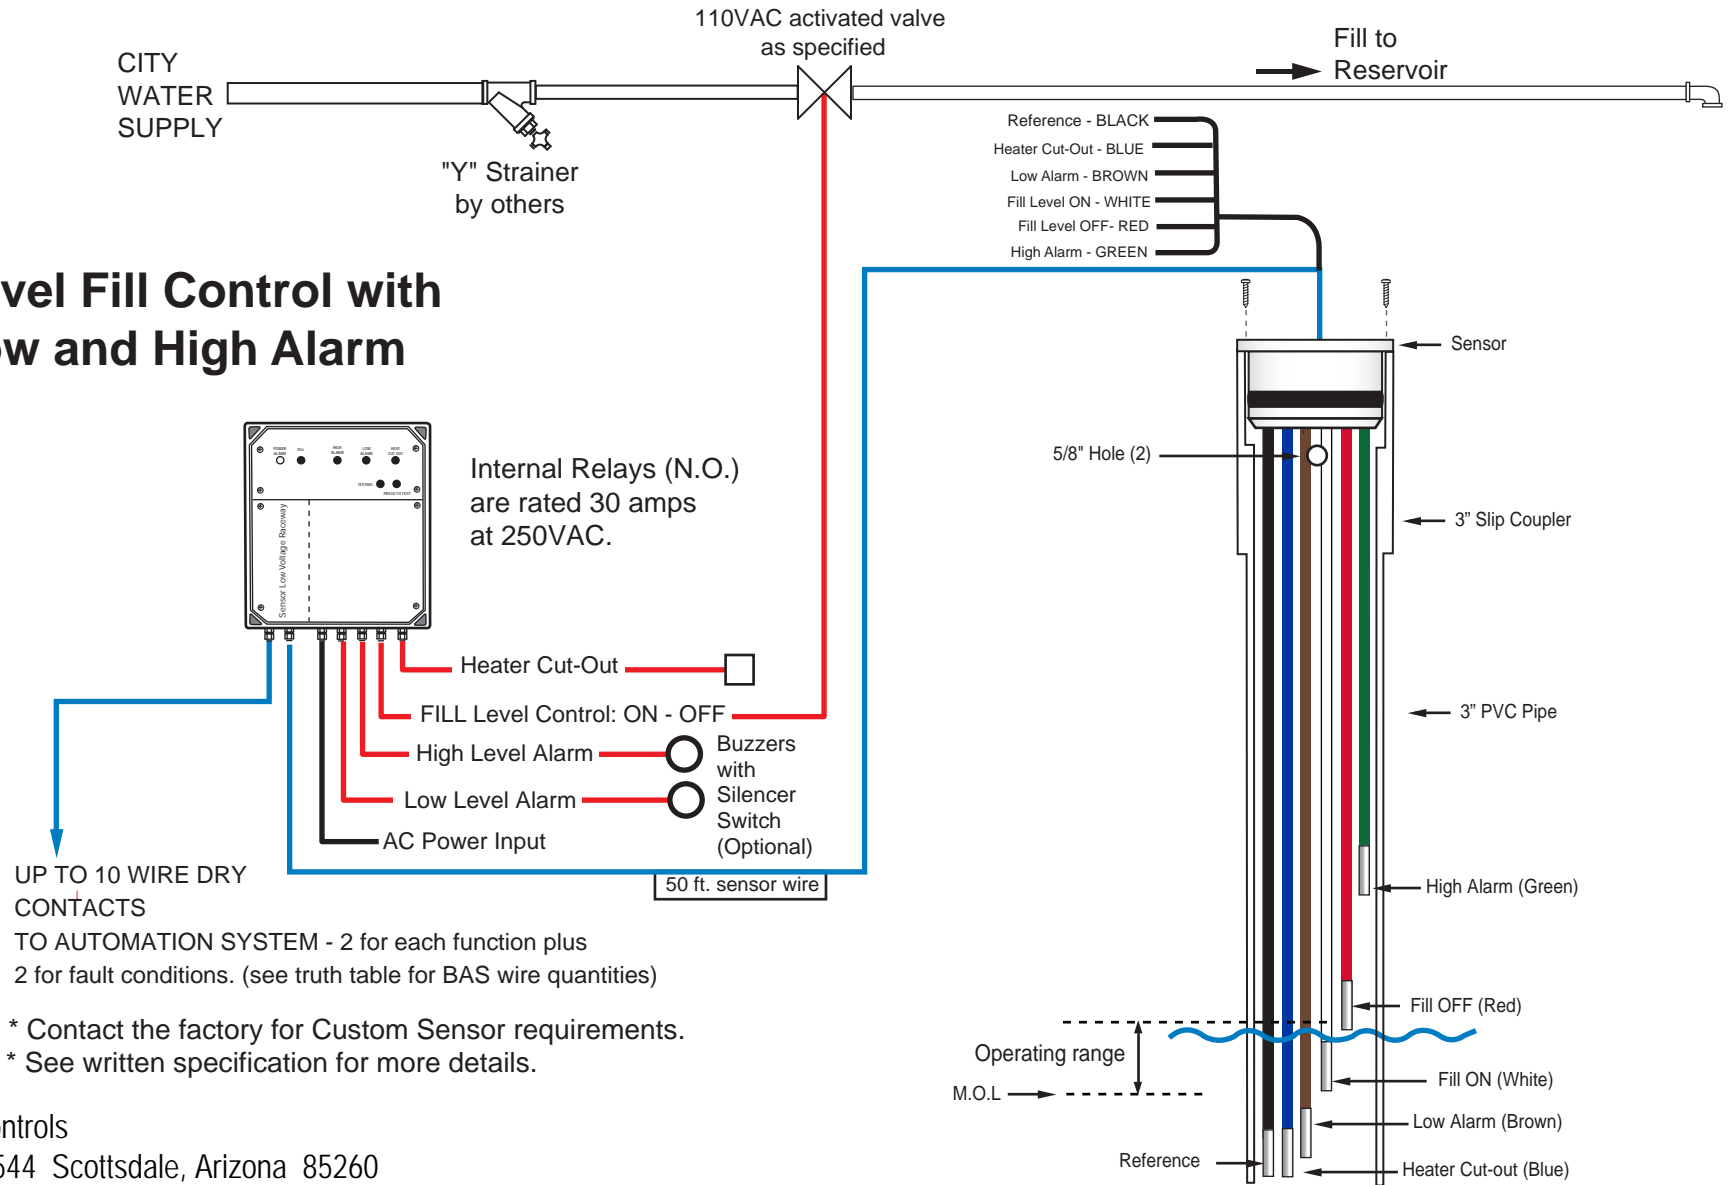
CITY WATER SUPPLY

110VAC activated valve as specified

Fill to Reservoir

"Y" Strainer by others

Reference - BLACK
Heater Cut-Out - BLUE
Low Alarm - BROWN
Fill Level ON - WHITE
Fill Level OFF- RED
High Alarm - GREEN

vel Fill Control with
w and High Alarm

Sensor

5/8" Hole (2)

3" Slip Coupler

Internal Relays (N.O.) are rated 30 amps at 250VAC.

Sensor Low Voltage Raceway

Heater Cut-Out

FILL Level Control: ON - OFF

High Level Alarm

Low Level Alarm

AC Power Input

Buzzers with Silencer Switch (Optional)

3" PVC Pipe

UP TO 10 WIRE DRY CONTACTS
TO AUTOMATION SYSTEM - 2 for each function plus 2 for fault conditions. (see truth table for BAS wire quantities)

50 ft. sensor wire

High Alarm (Green)

Fill OFF (Red)

* Contact the factory for Custom Sensor requirements.
* See written specification for more details.

Operating range

M.O.L

Fill ON (White)

Low Alarm (Brown)

Reference

Heater Cut-out (Blue)

ntrols
544 Scottsdale, Arizona 85260